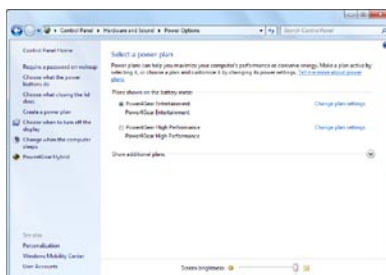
▸ Control Panel ▸ Hardware and Sound ▸ Power Options

Search Control Panel

Control Panel Home

Require a password on wakeup

Choose what the power buttons do

Choose what closing the lid does

Create a power plan

Choose when to turn off the display

Change when the computer sleeps

PowerGear Hybrid

Select a power plan

Power plans can help you maximize your computer's performance or conserve energy. Make a plan active by selecting it, or choose a plan and customize it by changing its power settings. Tell me more about power plans

Plans shown on the battery meter

PowerGear Entertainment

PowerGear Entertainment

Change plan settings

PowerGear High Performance

PowerGear High Performance

Change plan settings

Show additional plans

See also

Personalization

Windows Mobility Center

User Accounts

Screen brightness: